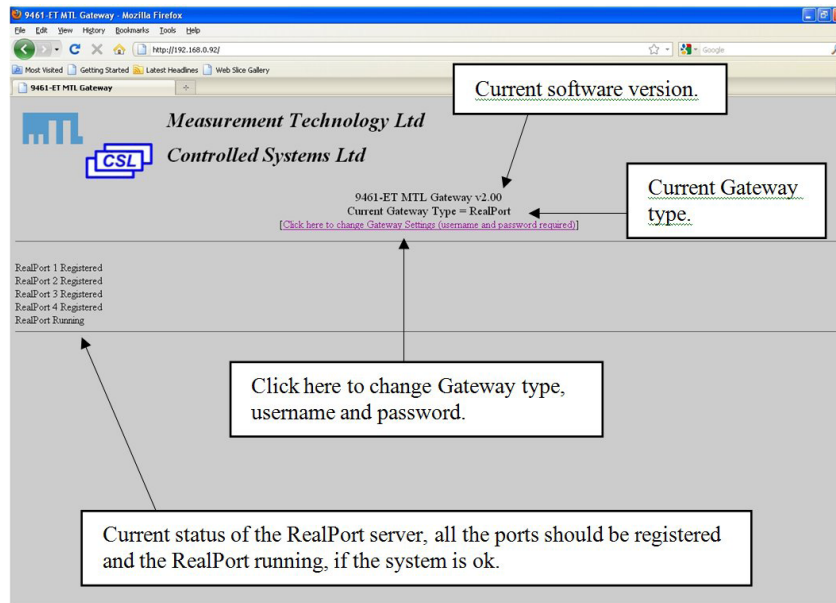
9461-ET MTL Gateway - Mozilla Firefox

File Edit View History Bookmarks Tools Help

http://192.168.0.92/

Google

Most Visited Getting Started Latest Headlines Web Slice Gallery

9461-ET MTL Gateway

Current software version.

MTL

Measurement Technology Ltd

CSL

Controlled Systems Ltd

9461-ET MTL Gateway v2.00
Current Gateway Type = RealPort
[Click here to change Gateway Settings (username and password required)]

Current Gateway type.

RealPort 1 Registered
RealPort 2 Registered
RealPort 3 Registered
RealPort 4 Registered
RealPort Running

Click here to change Gateway type, username and password.

Current status of the RealPort server, all the ports should be registered and the RealPort running, if the system is ok.